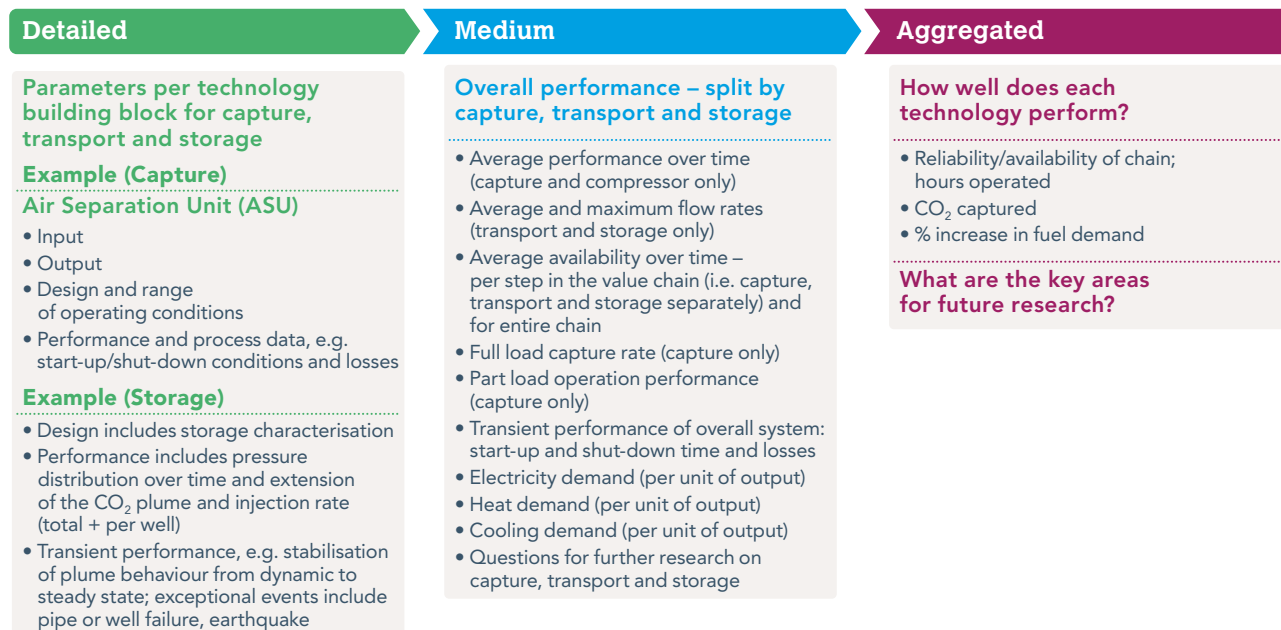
Detailed

Medium

Aggregated

Parameters per technology building block for capture, transport and storage

Example (Capture)

Air Separation Unit (ASU)

• Input
• Output
• Design and range of operating conditions
• Performance and process data, e.g. start-up/shut-down conditions and losses

Example (Storage)

• Design includes storage characterisation
• Performance includes pressure distribution over time and extension of the $CO_2$ plume and injection rate (total + per well)
• Transient performance, e.g. stabilisation of plume behaviour from dynamic to steady state; exceptional events include pipe or well failure, earthquake

Overall performance – split by capture, transport and storage

• Average performance over time (capture and compressor only)
• Average and maximum flow rates (transport and storage only)
• Average availability over time – per step in the value chain (i.e. capture, transport and storage separately) and for entire chain
• Full load capture rate (capture only)
• Part load operation performance (capture only)
• Transient performance of overall system: start-up and shut-down time and losses
• Electricity demand (per unit of output)
• Heat demand (per unit of output)
• Cooling demand (per unit of output)
• Questions for further research on capture, transport and storage

How well does each technology perform?

• Reliability/availability of chain; hours operated
• $CO_2$ captured
• % increase in fuel demand

What are the key areas for future research?